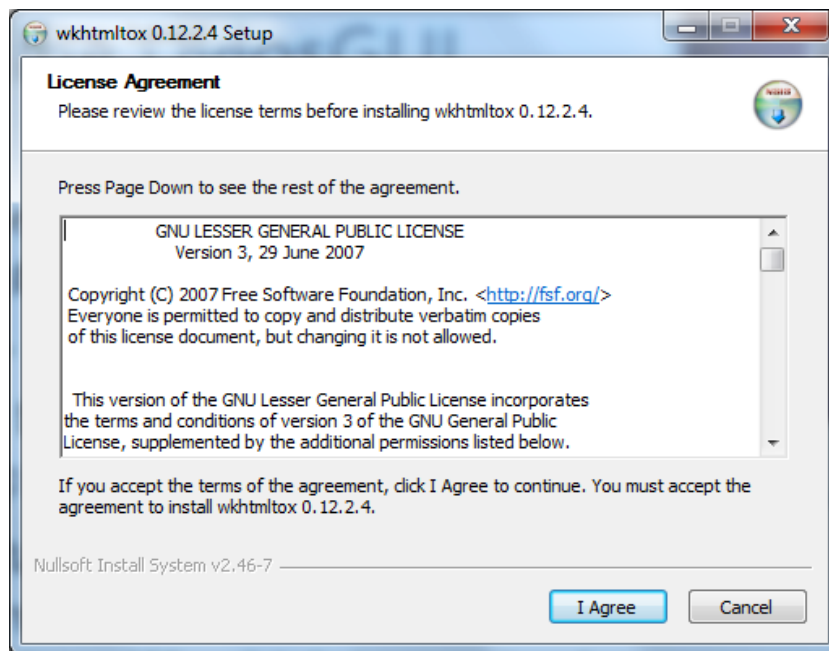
wkhtmltox 0.12.2.4 Setup

License Agreement
Please review the license terms before installing wkhtmltox 0.12.2.4.

Press Page Down to see the rest of the agreement.

GNU LESSER GENERAL PUBLIC LICENSE
Version 3, 29 June 2007

Copyright (C) 2007 Free Software Foundation, Inc. <http://fsf.org/>
Everyone is permitted to copy and distribute verbatim copies
of this license document, but changing it is not allowed.

This version of the GNU Lesser General Public License incorporates the terms and conditions of version 3 of the GNU General Public License, supplemented by the additional permissions listed below.

If you accept the terms of the agreement, click I Agree to continue. You must accept the agreement to install wkhtmltox 0.12.2.4.

Nullsoft Install System v2.46-7

I Agree
Cancel